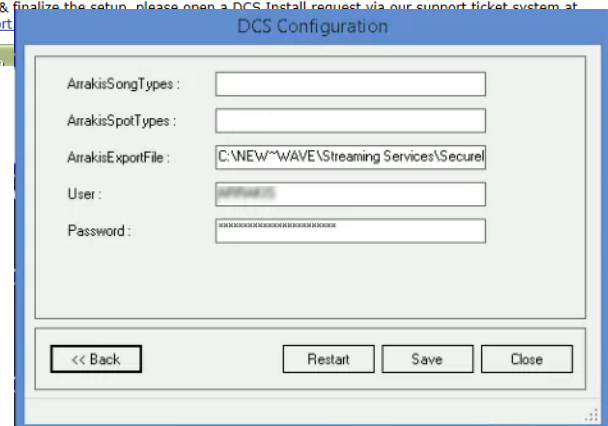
& finalize the setup, please open a DCS Install request via our support ticket system at
ort

DCS Configuration

ArrakisSongTypes :

ArrakisSpotTypes :

ArrakisExportFile : C:\NEW~WAVE\Streaming Services\Securel

User : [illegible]

Password : ***********************

<< Back

Restart

Save

Close